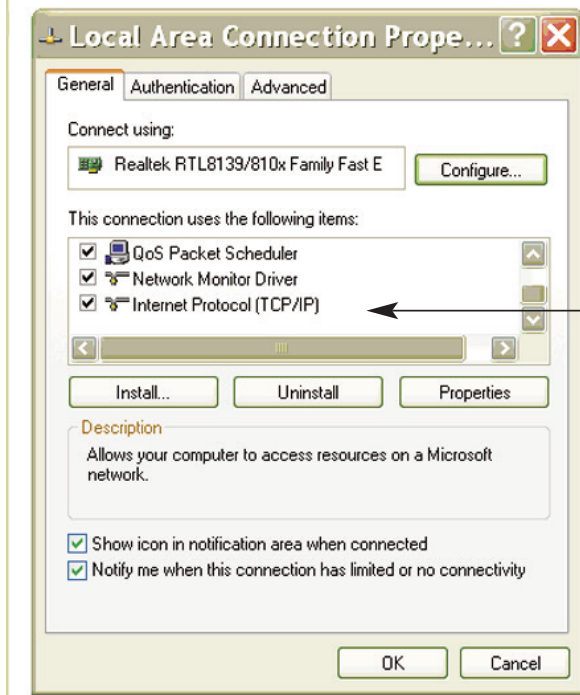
Local Area Connection Prope...

General
Authentication
Advanced

Connect using:

Realtek RTL8139/810x Family Fast E

Configure...

This connection uses the following items:

QoS Packet Scheduler
Network Monitor Driver
Internet Protocol (TCP/IP)

Install...
Uninstall
Properties

Description

Allows your computer to access resources on a Microsoft network.

Show icon in notification area when connected
Notify me when this connection has limited or no connectivity

OK
Cancel